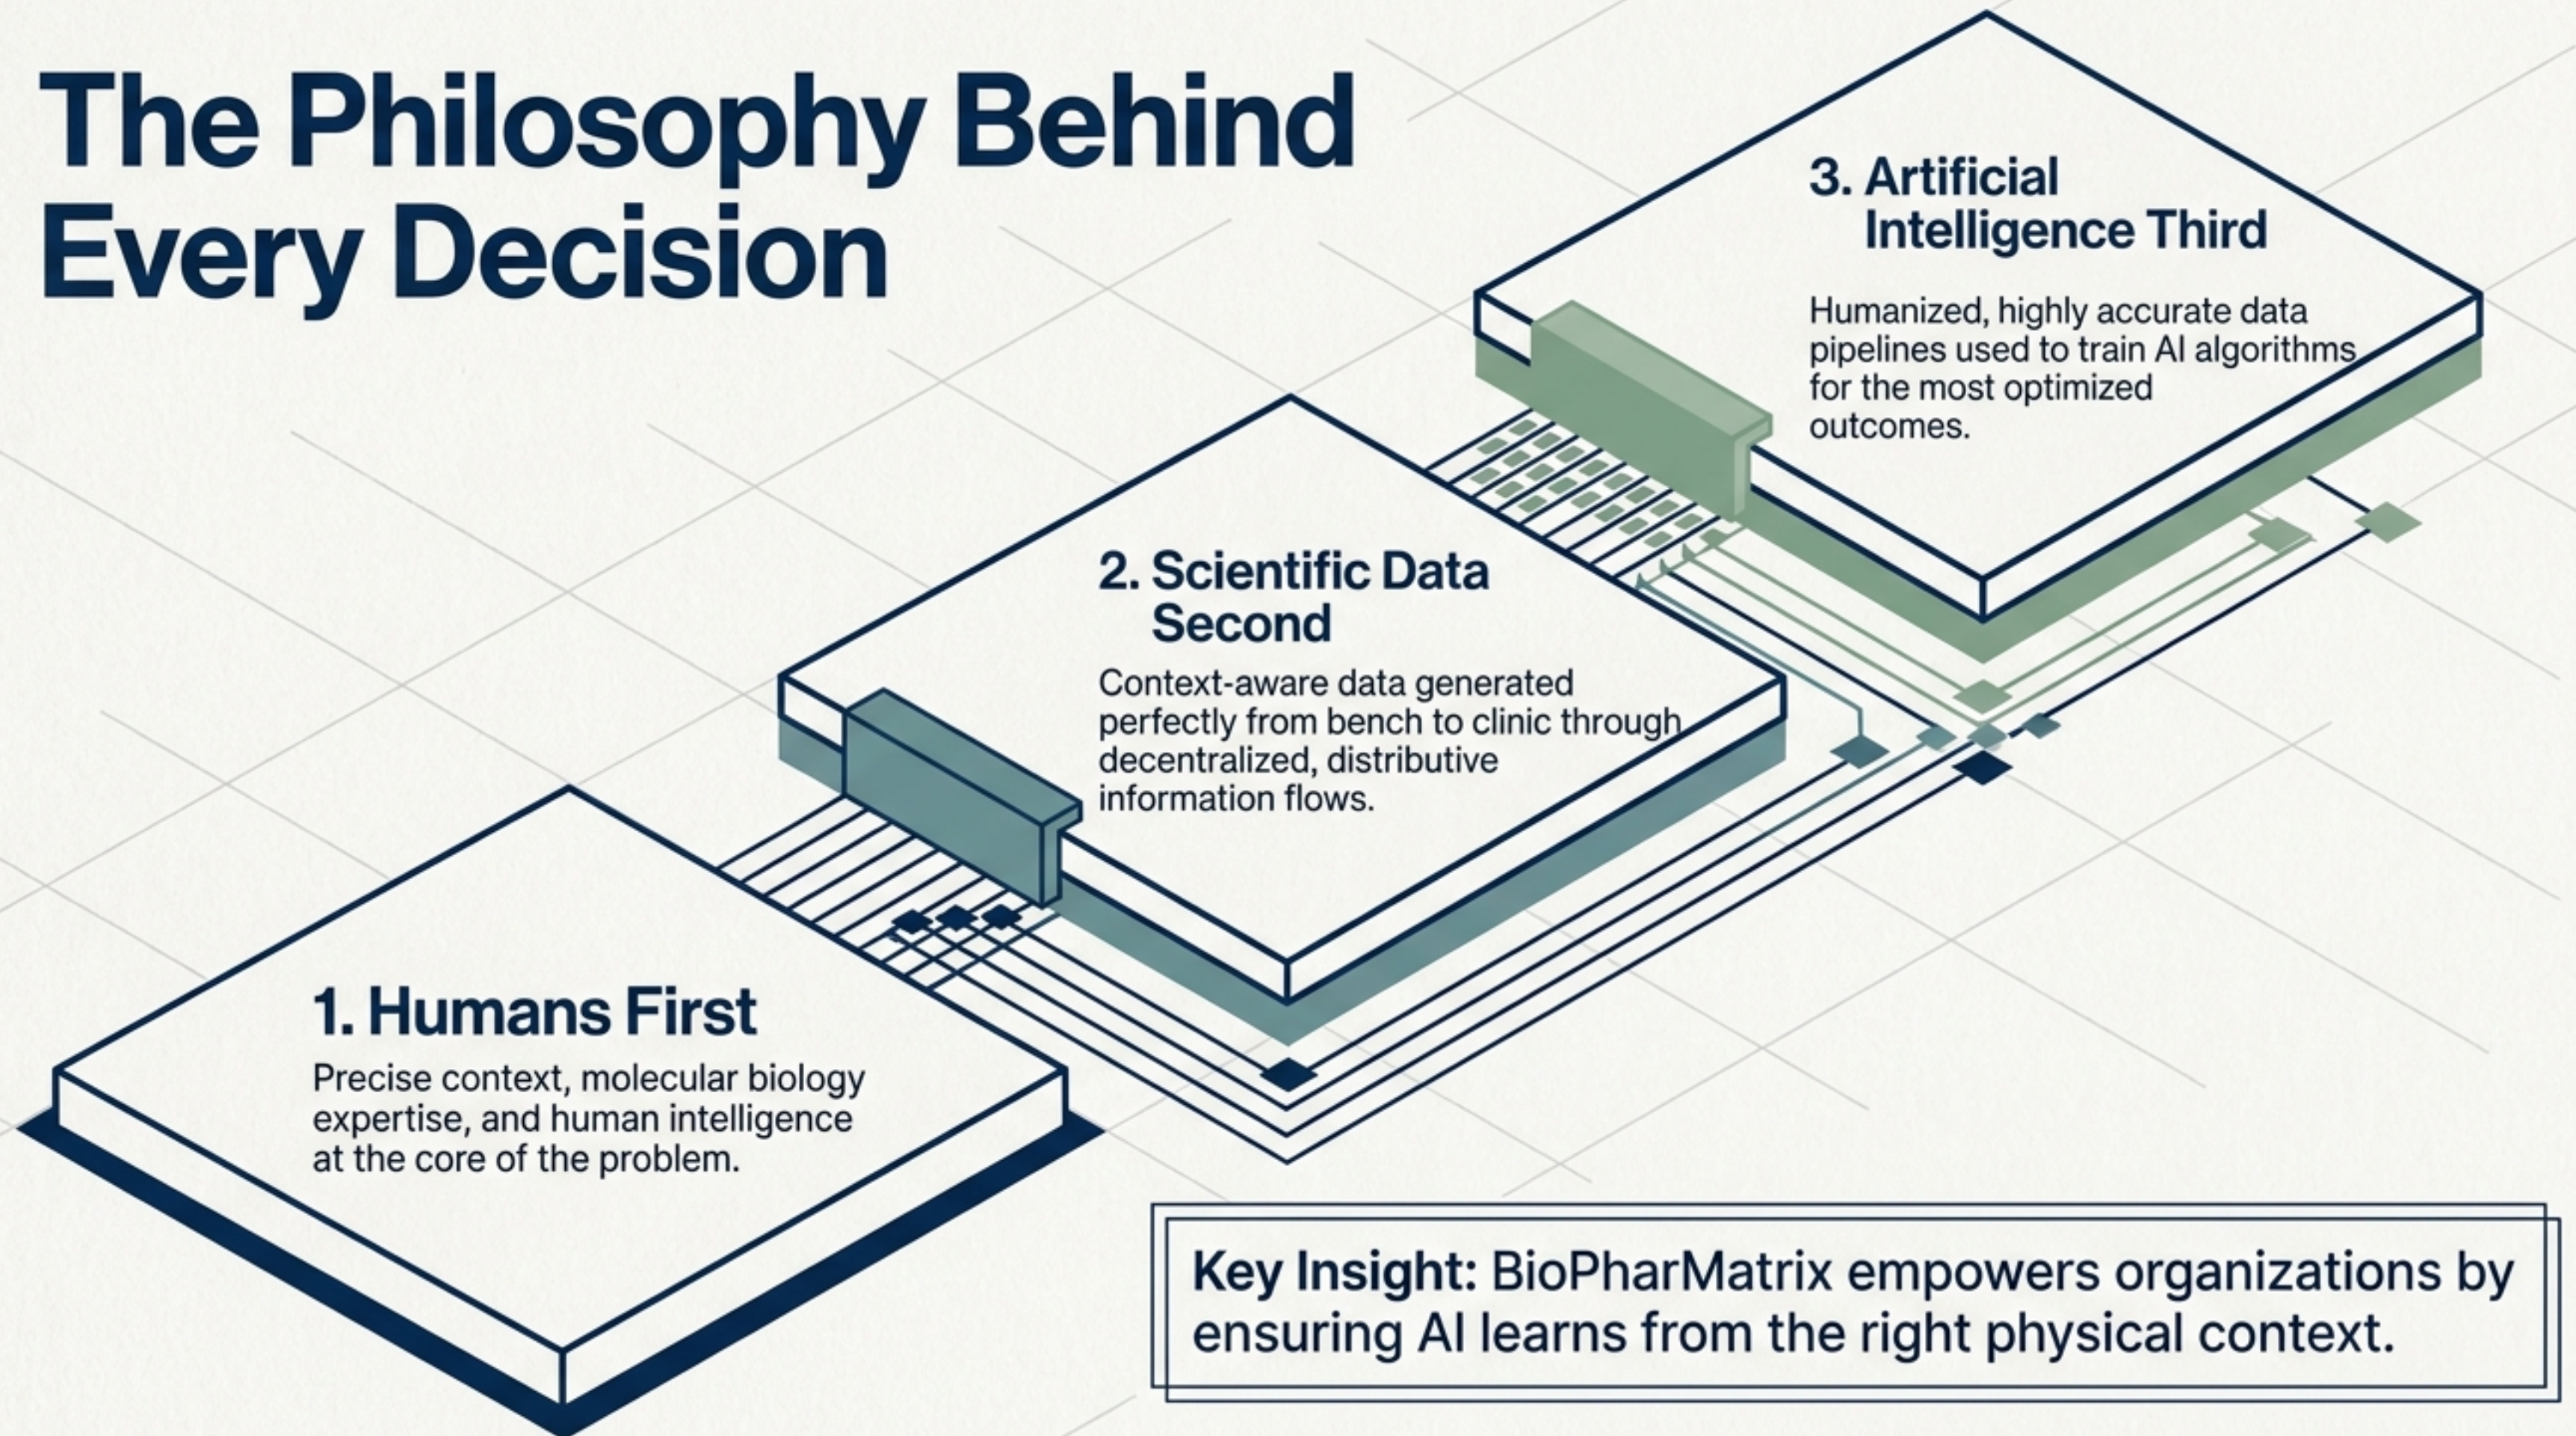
The Philosophy Behind Every Decision

1. Humans First

Precise context, molecular biology expertise, and human intelligence at the core of the problem.

2. Scientific Data Second

Context-aware data generated perfectly from bench to clinic through decentralized, distributive information flows.

3. Artificial Intelligence Third

Humanized, highly accurate data pipelines used to train AI algorithms for the most optimized outcomes.

Key Insight: BioPharMatrix empowers organizations by ensuring AI learns from the right physical context.